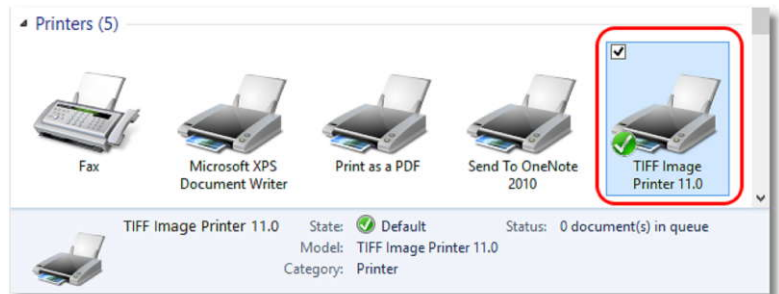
Printers (5)

Fax

Microsoft XPS Document Writer

Print as a PDF

Send To OneNote 2010

TIFF Image Printer 11.0

TIFF Image Printer 11.0

State: Default

Status: 0 document(s) in queue

Model: TIFF Image Printer 11.0

Category: Printer